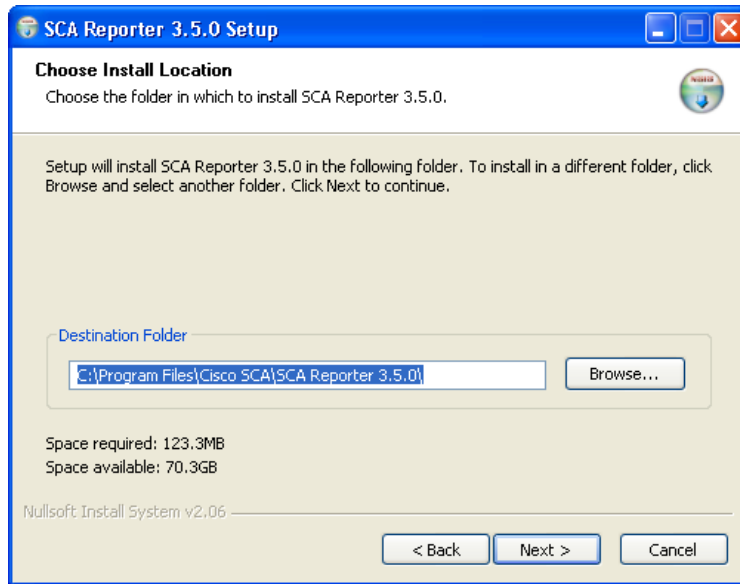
SCA Reporter 3.5.0 Setup

Choose Install Location

Choose the folder in which to install SCA Reporter 3.5.0.

Setup will install SCA Reporter 3.5.0 in the following folder. To install in a different folder, click Browse and select another folder. Click Next to continue.

Destination Folder

C:\Program Files\Cisco SCA\SCA Reporter 3.5.0\

Browse...

Space required: 123.3MB
Space available: 70.3GB

Nullsoft Install System v2.06

< Back

Next >

Cancel